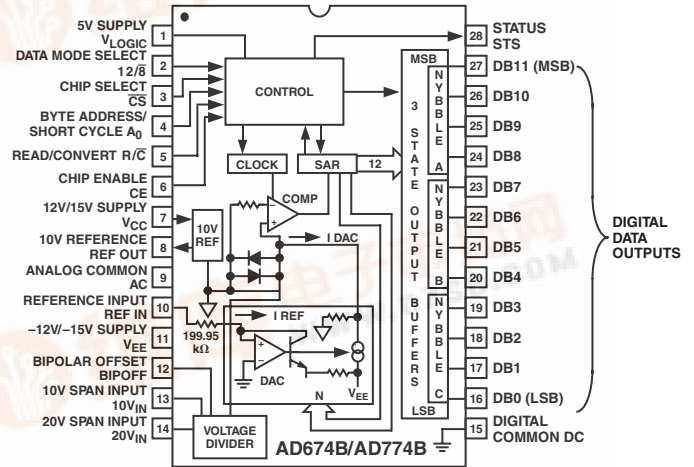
5V SUPPLY $V_{LOGIC}$ 1
DATA MODE SELECT $12/\overline{8}$ 2
CHIP SELECT $\overline{CS}$ 3
BYTE ADDRESS/ SHORT CYCLE $A_0$ 4
READ/CONVERT $R/\overline{C}$ 5
CHIP ENABLE CE 6
12V/15V SUPPLY $V_{CC}$ 7
10V REFERENCE REF OUT 8
ANALOG COMMON AC 9
REFERENCE INPUT REF IN 10
–12V/–15V SUPPLY $V_{EE}$ 11
BIPOLAR OFFSET BIPOFF 12
10V SPAN INPUT $10V_{IN}$ 13
20V SPAN INPUT $20V_{IN}$ 14

CONTROL
CLOCK
SAR
12
COMP
10V REF
I DAC
I REF
199.95 kΩ
DAC
$V_{EE}$
N
VOLTAGE DIVIDER
AD674B/AD774B

MSB
3 STATE OUTPUT BUFFERS
NYBBLE A
NYBBLE B
NYBBLE C
LSB

28 STATUS STS
27 DB11 (MSB)
26 DB10
25 DB9
24 DB8
23 DB7
22 DB6
21 DB5
20 DB4
19 DB3
18 DB2
17 DB1
16 DB0 (LSB)
15 DIGITAL COMMON DC

DIGITAL DATA OUTPUTS